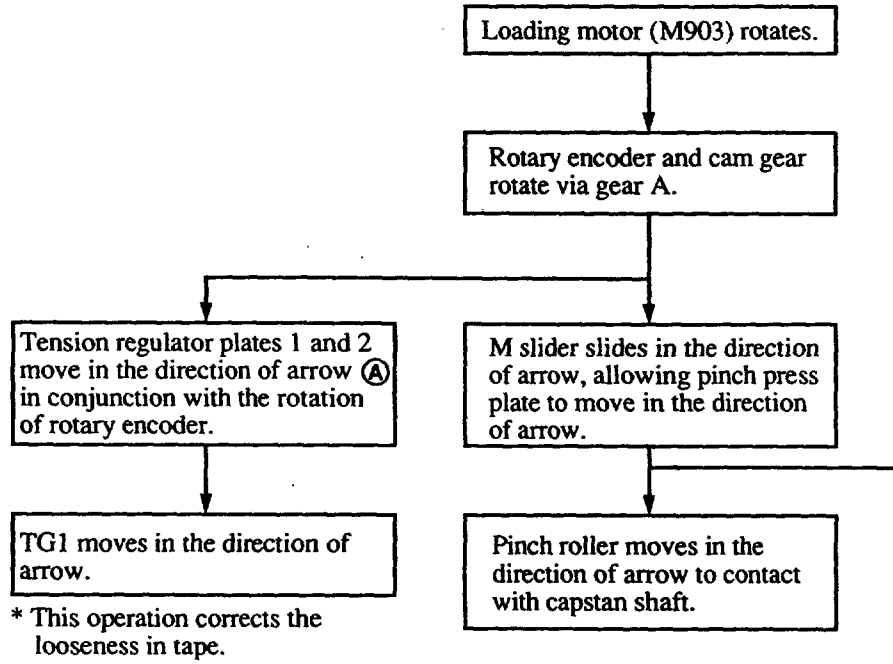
Loading motor (M903) rotates.

Rotary encoder and cam gear rotate via gear A.

Tension regulator plates 1 and 2 move in the direction of arrow Ⓐ in conjunction with the rotation of rotary encoder.

M slider slides in the direction of arrow, allowing pinch press plate to move in the direction of arrow.

TG1 moves in the direction of arrow.

* This operation corrects the looseness in tape.

Pinch roller moves in the direction of arrow to contact with capstan shaft.